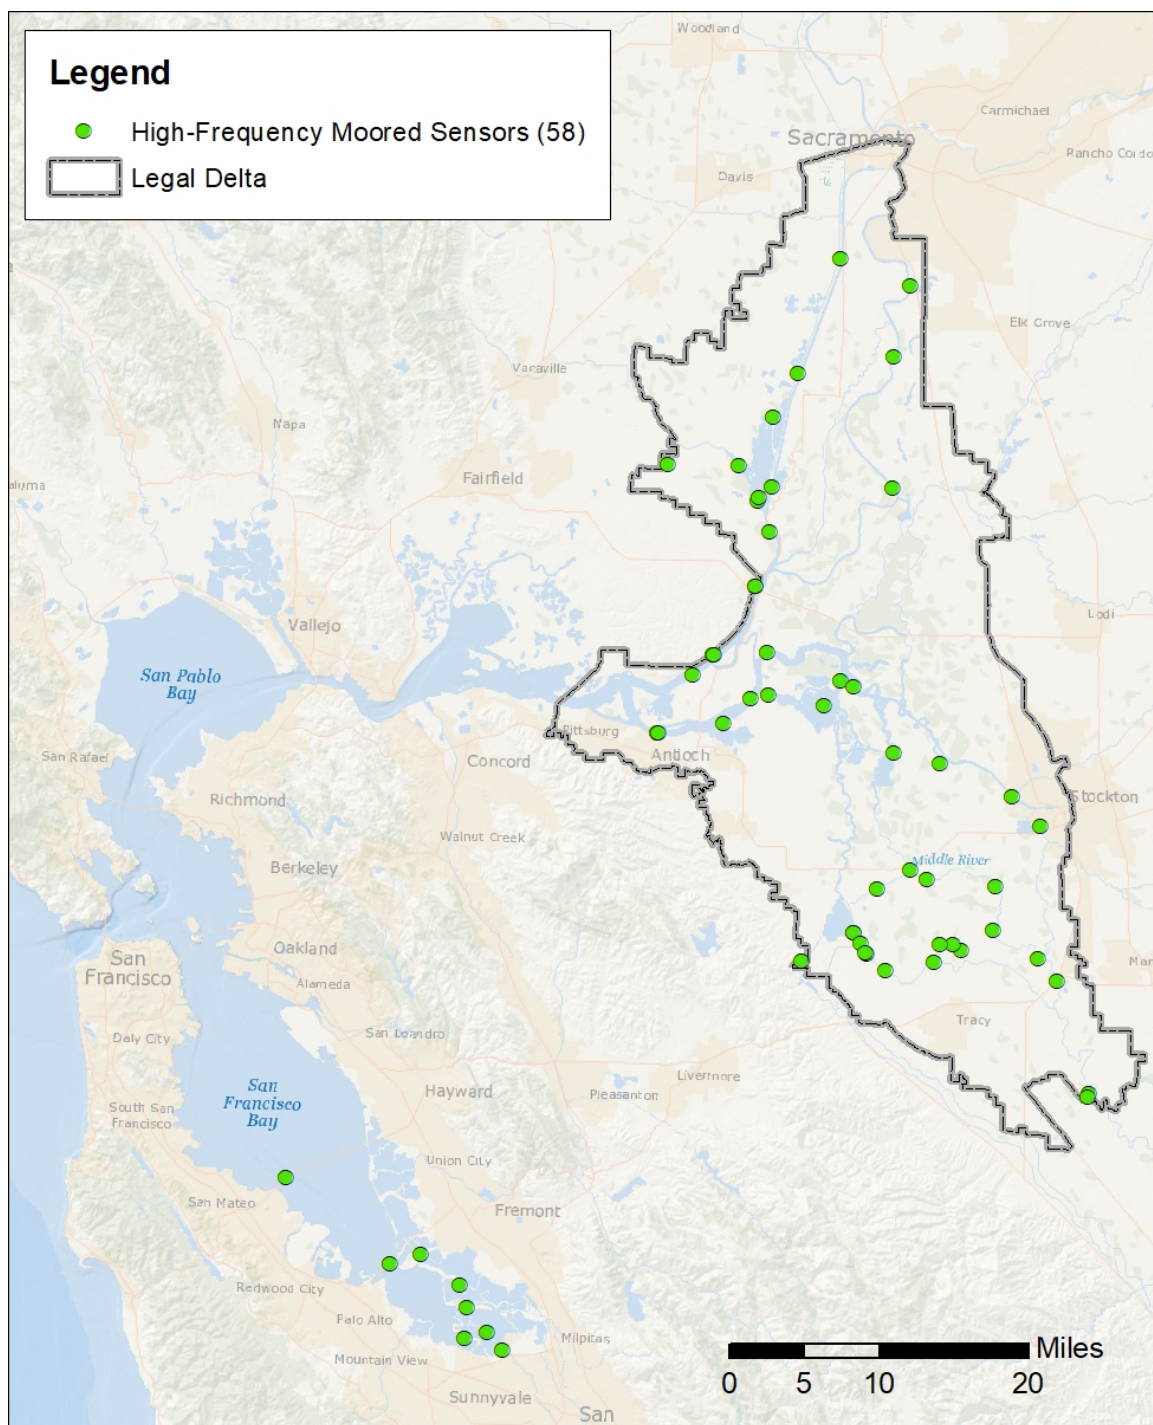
Legend
High-Frequency Moored Sensors (58)
Legal Delta

Woodland
Carmichael
Sacramento
Rancho Cordo
Davis
Elk Grove
Vacaville
Napa
Fairfield
aluma
Lodi
Vallejo
San Pablo Bay
Pittsburg
Antioch
Concord
San Rafael
Stockton
Richmond
Walnut Creek
Middle River
Berkeley
Oakland
San Francisco
Alameda
Man
Tracy
Daly City
San Leandro
Livermore
Hayward
San Francisco Bay
South San Francisco
Pleasanton
Union City
San Mateo
Fremont
Redwood City
Palo Alto
Milpitas
Mountain View
Sunnyvale
San
Miles
0 5 10 20